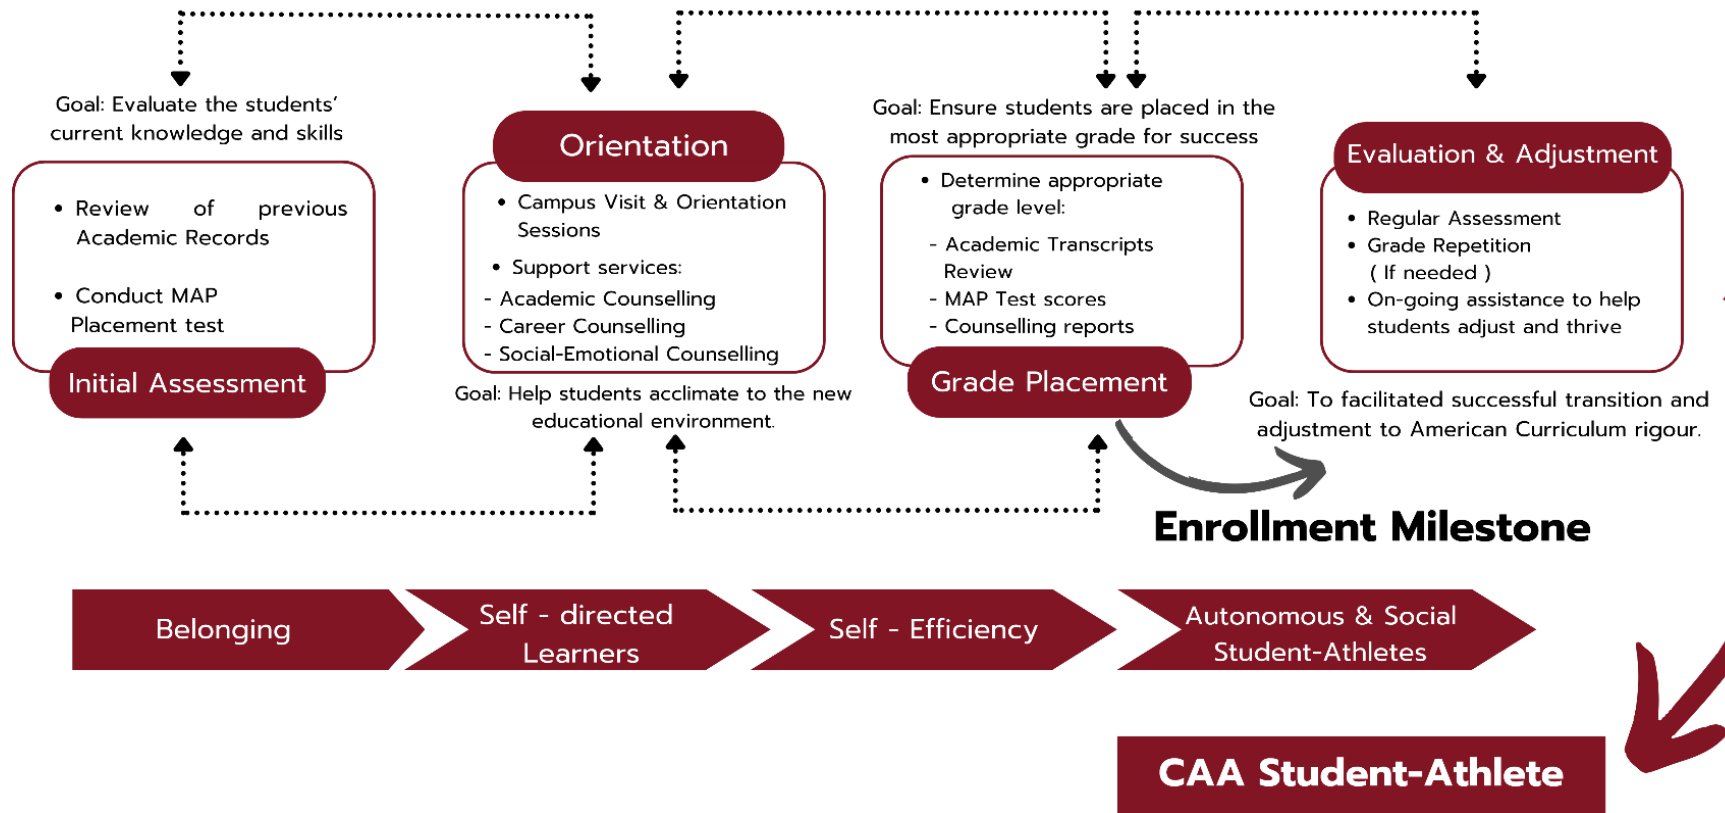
Goal: Evaluate the students' current knowledge and skills

• Review of previous Academic Records

• Conduct MAP Placement test

Initial Assessment

Orientation

• Campus Visit & Orientation Sessions

• Support services:
- Academic Counselling
- Career Counselling
- Social-Emotional Counselling

Goal: Help students acclimate to the new educational environment.

Goal: Ensure students are placed in the most appropriate grade for success

• Determine appropriate grade level:
- Academic Transcripts Review
- MAP Test scores
- Counselling reports

Grade Placement

Evaluation & Adjustment

• Regular Assessment
• Grade Repetition ( If needed )
• On-going assistance to help students adjust and thrive

Goal: To facilitated successful transition and adjustment to American Curriculum rigour.

Enrollment Milestone

Belonging

Self - directed Learners

Self - Efficiency

Autonomous & Social Student-Athletes

CAA Student-Athlete